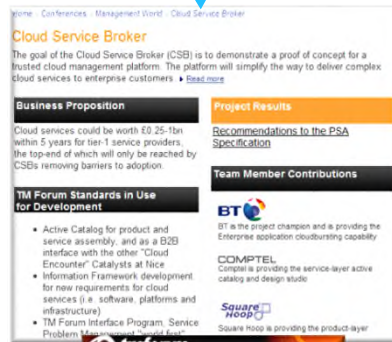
ome › Conferences › Management World › Cloud Service Broker

Cloud Service Broker

The goal of the Cloud Service Broker (CSB) is to demonstrate a proof of concept for a trusted cloud management platform. The platform will simplify the way to deliver complex cloud services to enterprise customers ▸ Read more

Business Proposition

Cloud services could be worth £0.25-1bn within 5 years for tier-1 service providers, the top-end of which will only be reached by CSBs removing barriers to adoption.

TM Forum Standards in Use for Development

- Active Catalog for product and service assembly, and as a B2B interface with the other "Cloud Encounter" Catalysts at Nice
- Information Framework development for new requirements for cloud services (i.e. software, platforms and infrastructure)
- TM Forum Interface Program, Service Problem Management "world first"

Project Results

Recommendations to the PSA Specification

Team Member Contributions

BT

BT is the project champion and is providing the Enterprise application cloudbursting capability

COMPTEL

Comptel is providing the service-layer active catalog and design studio

Square Hoop

Square Hoop is providing the product-layer